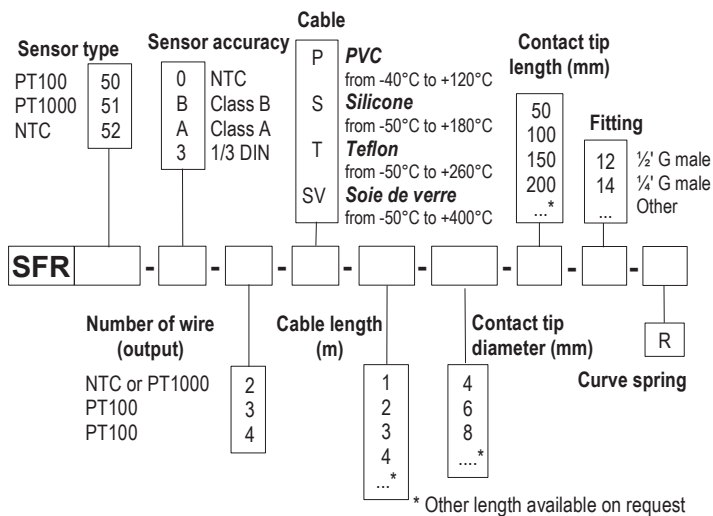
Sensor type
PT100 50
PT1000 51
NTC 52

Sensor accuracy
0 NTC
B Class B
A Class A
3 1/3 DIN

Cable
P *PVC* from -40°C to +120°C
S *Silicone* from -50°C to +180°C
T *Teflon* from -50°C to +260°C
SV *Soie de verre* from -50°C to +400°C

Contact tip length (mm)
50
100
150
200
...*

Fitting
12 ½' G male
14 ¼' G male
... Other

SFR - - - - - - - -

Number of wire (output)
NTC or PT1000 2
PT100 3
PT100 4

Cable length (m)
1
2
3
4
...*

Contact tip diameter (mm)
4
6
8
....*

R
Curve spring

* Other length available on request